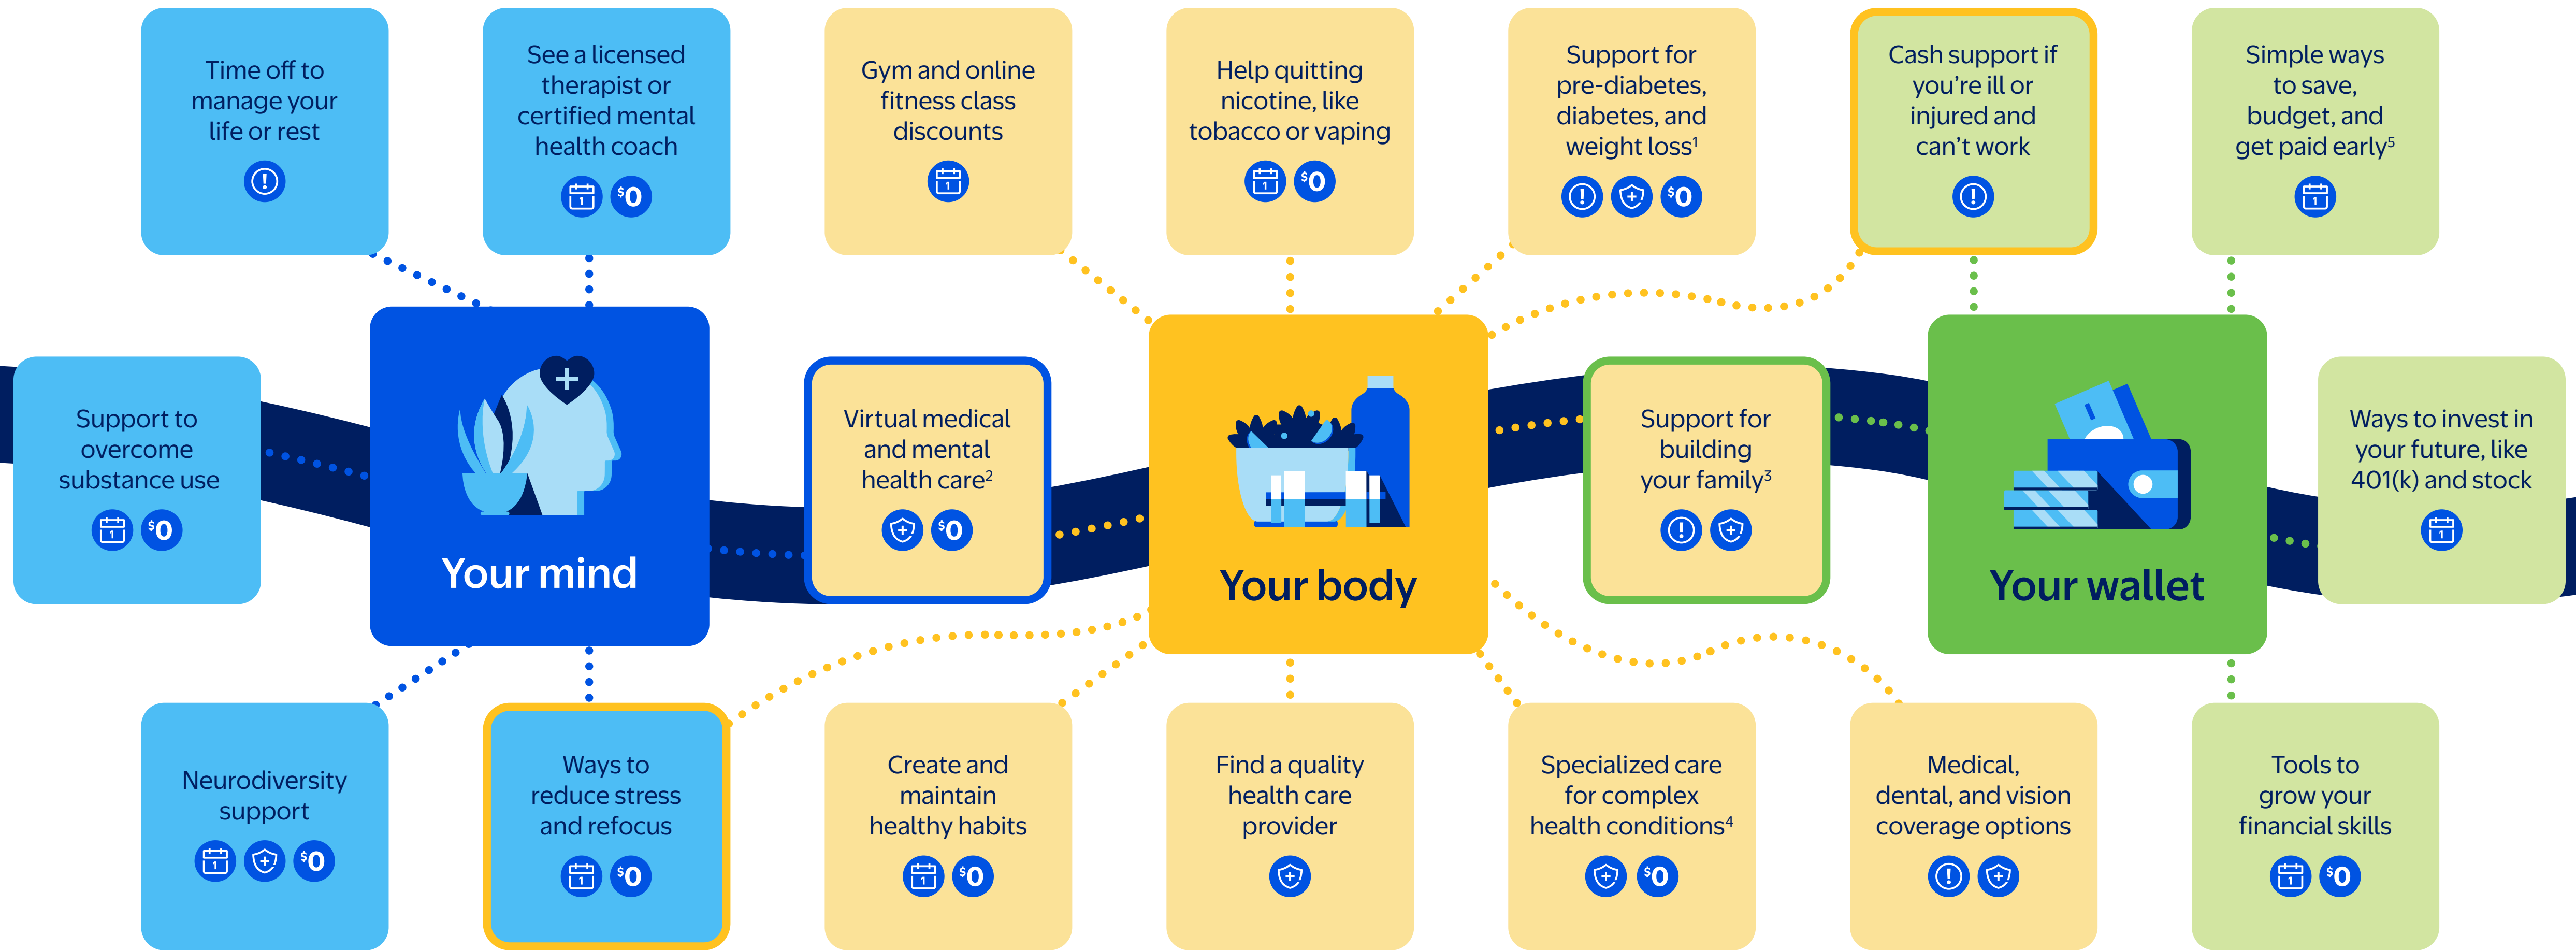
Time off to manage your life or rest

See a licensed therapist or certified mental health coach

$0

Gym and online fitness class discounts

Help quitting nicotine, like tobacco or vaping

$0

Support for pre-diabetes, diabetes, and weight loss$^1$

$0

Cash support if you're ill or injured and can't work

Simple ways to save, budget, and get paid early$^5$

Support to overcome substance use

$0

Your mind

Virtual medical and mental health care$^2$

$0

Your body

Support for building your family$^3$

Your wallet

Ways to invest in your future, like 401(k) and stock

Neurodiversity support

$0

Ways to reduce stress and refocus

$0

Create and maintain healthy habits

$0

Find a quality health care provider

Specialized care for complex health conditions$^4$

$0

Medical, dental, and vision coverage options

Tools to grow your financial skills

$0